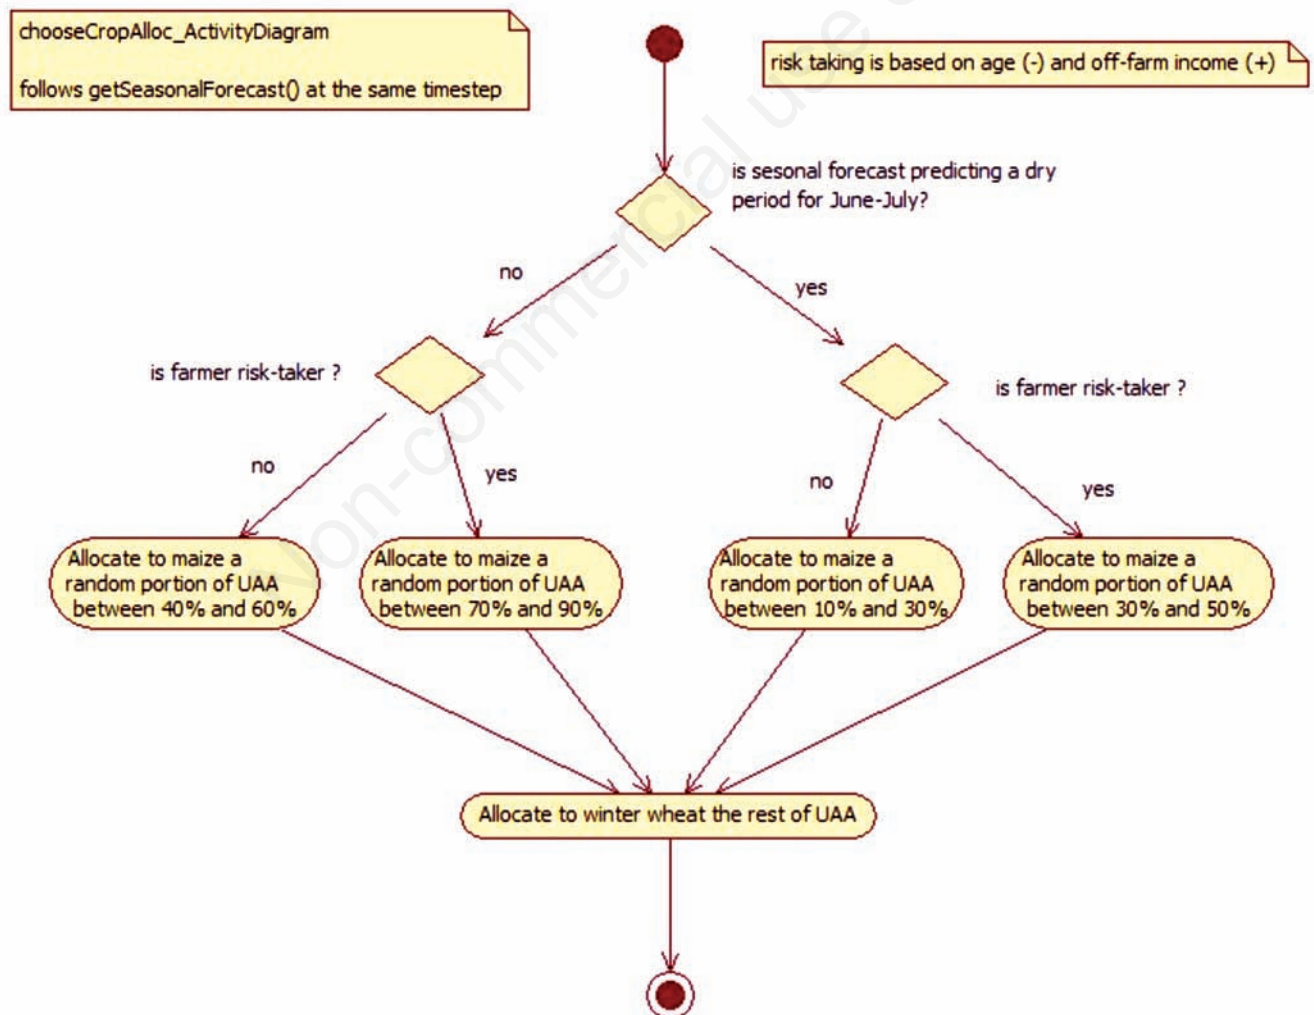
chooseCropAlloc_ActivityDiagram

follows getSeasonalForecast() at the same timestep

risk taking is based on age (-) and off-farm income (+)

is sesonal forecast predicting a dry period for June-July?

no

yes

is farmer risk-taker ?

is farmer risk-taker ?

no

yes

no

yes

Allocate to maize a random portion of UAA between 40% and 60%

Allocate to maize a random portion of UAA between 70% and 90%

Allocate to maize a random portion of UAA between 10% and 30%

Allocate to maize a random portion of UAA between 30% and 50%

Allocate to winter wheat the rest of UAA

Non-commercial use